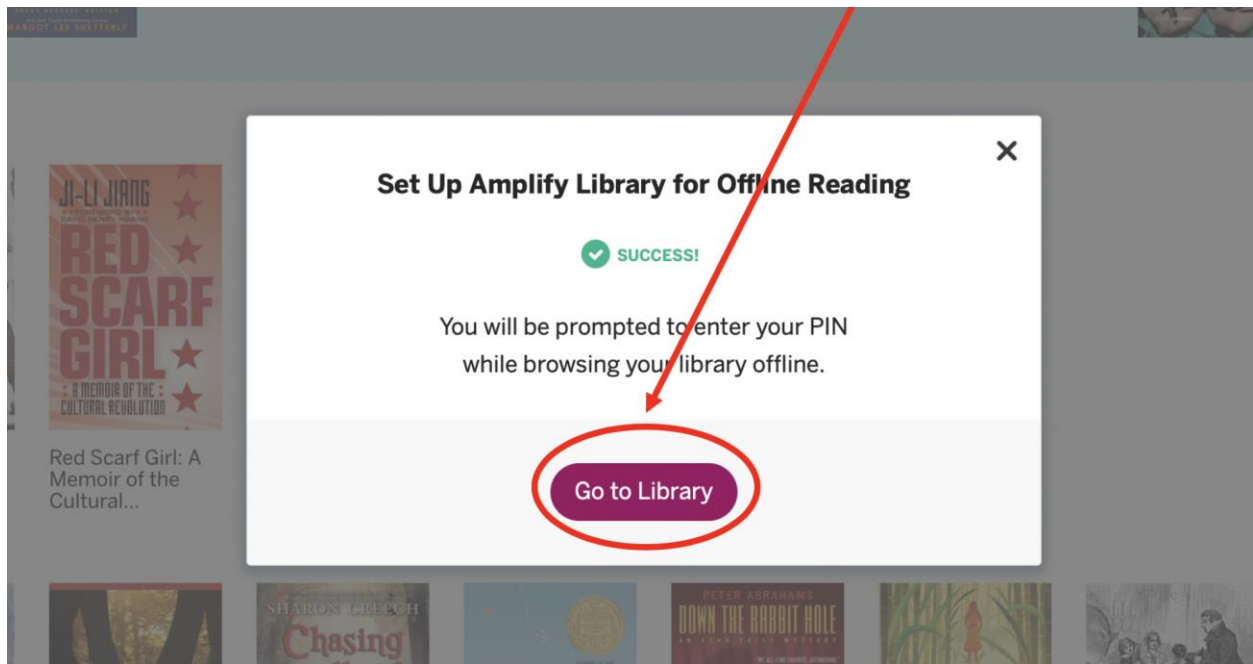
MARGOT LEE SHETTERLY

JI-LI JIANG

RED SCARF GIRL

A MEMOIR OF THE CULTURAL REVOLUTION

Red Scarf Girl: A Memoir of the Cultural...

×

Set Up Amplify Library for Offline Reading

SUCCESS!

You will be prompted to enter your PIN while browsing your library offline.

Go to Library

SHARON CREECH

Chasing

PETER ABRAHAMS

DOWN THE RABBIT HOLE